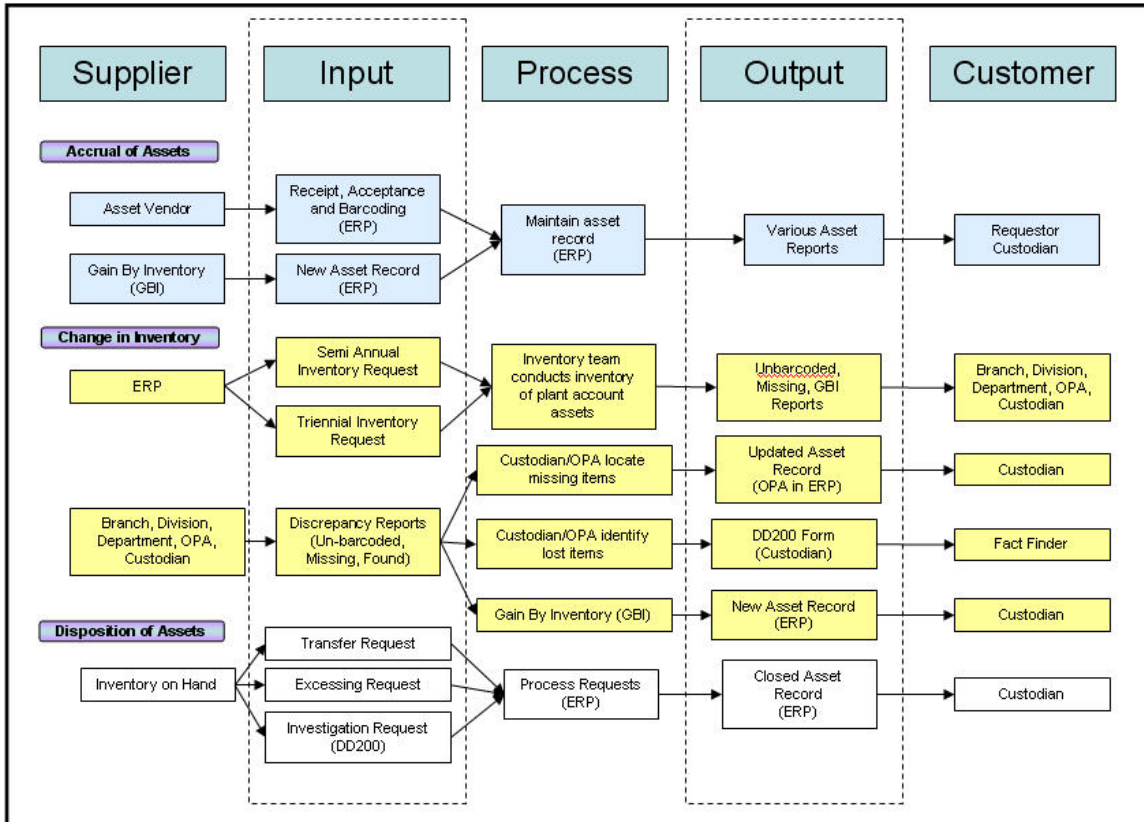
Supplier

Input

Process

Output

Customer

Accrual of Assets

Asset Vendor

Receipt, Acceptance and Barcoding (ERP)

Gain By Inventory (GBI)

New Asset Record (ERP)

Maintain asset record (ERP)

Various Asset Reports

Requestor Custodian

Change in Inventory

ERP

Semi Annual Inventory Request

Triennial Inventory Request

Inventory team conducts inventory of plant account assets

Unbarcoded, Missing, GBI Reports

Branch, Division, Department, OPA, Custodian

Custodian/OPA locate missing items

Updated Asset Record (OPA in ERP)

Custodian

Branch, Division, Department, OPA, Custodian

Discrepancy Reports (Un-barcoded, Missing, Found)

Custodian/OPA identify lost items

DD200 Form (Custodian)

Fact Finder

Gain By Inventory (GBI)

New Asset Record (ERP)

Custodian

Disposition of Assets

Inventory on Hand

Transfer Request

Excessing Request

Investigation Request (DD200)

Process Requests (ERP)

Closed Asset Record (ERP)

Custodian